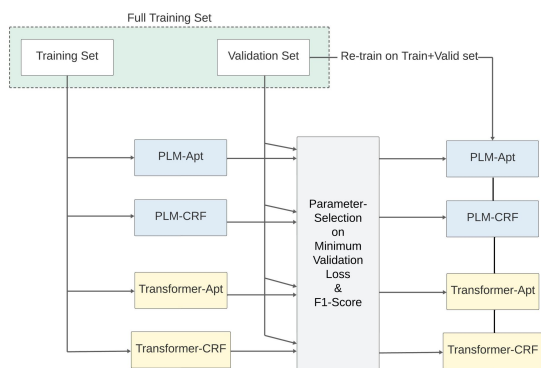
Full Training Set

Training Set

Validation Set

Re-train on Train+Valid set

PLM-Apt

PLM-CRF

Transformer-Apt

Transformer-CRF

Parameter-Selection on Minimum Validation Loss & F1-Score

PLM-Apt

PLM-CRF

Transformer-Apt

Transformer-CRF